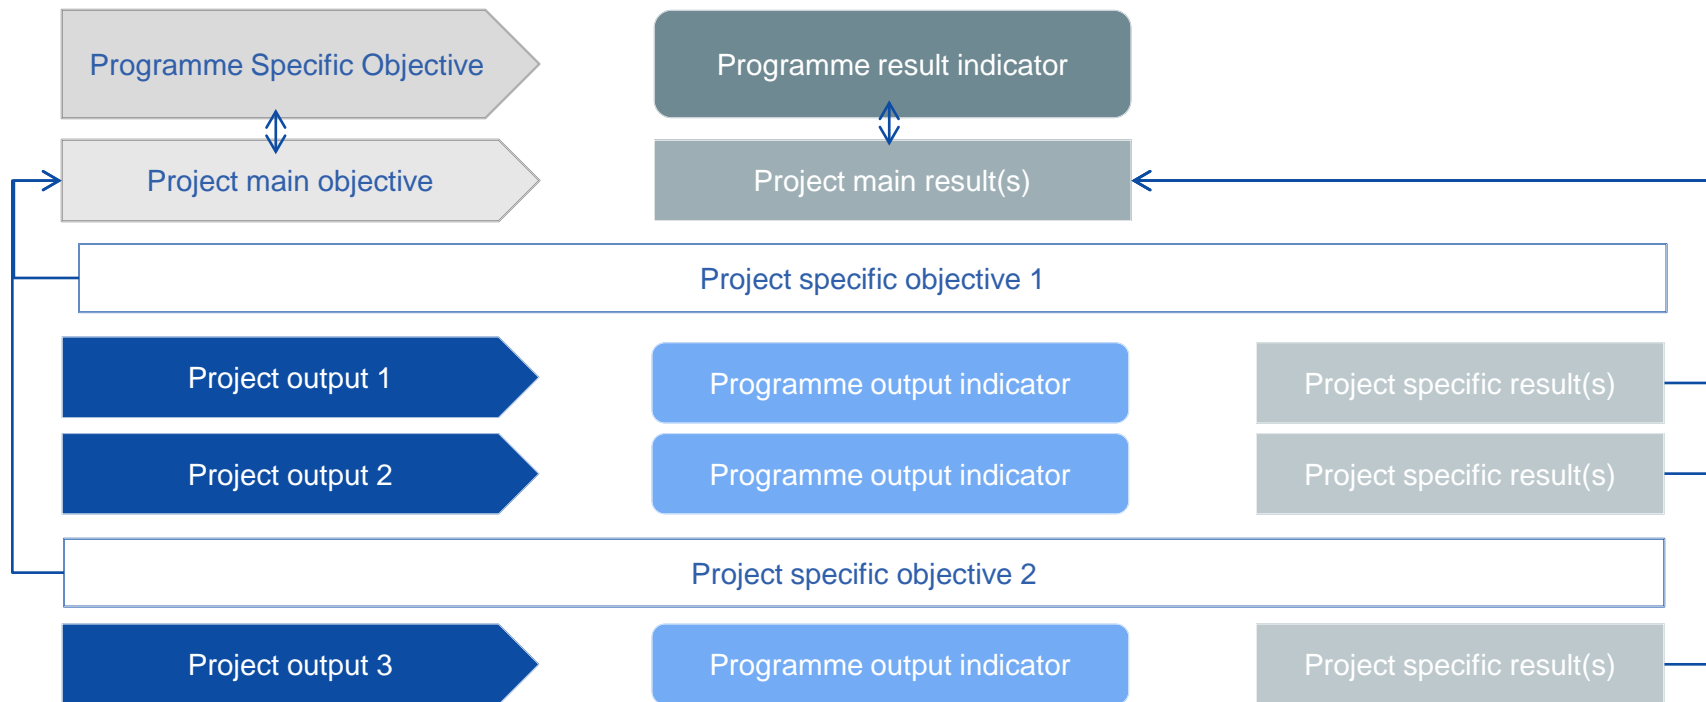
Programme Specific Objective

Programme result indicator

Project main objective

Project main result(s)

Project specific objective 1

Project output 1

Programme output indicator

Project specific result(s)

Project output 2

Programme output indicator

Project specific result(s)

Project specific objective 2

Project output 3

Programme output indicator

Project specific result(s)